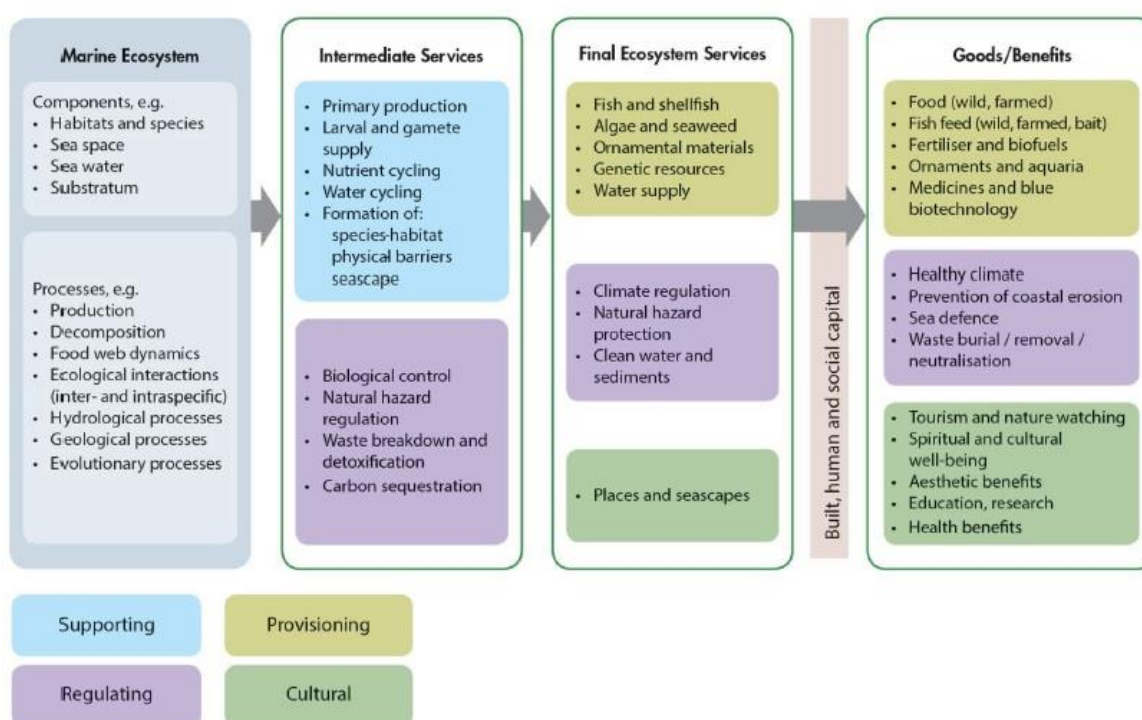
Marine Ecosystem

Components, e.g.
• Habitats and species
• Sea space
• Sea water
• Substratum

Processes, e.g.
• Production
• Decomposition
• Food web dynamics
• Ecological interactions (inter- and intraspecific)
• Hydrological processes
• Geological processes
• Evolutionary processes

Intermediate Services

• Primary production
• Larval and gamete supply
• Nutrient cycling
• Water cycling
• Formation of: species-habitat physical barriers seascape

• Biological control
• Natural hazard regulation
• Waste breakdown and detoxification
• Carbon sequestration

Final Ecosystem Services

• Fish and shellfish
• Algae and seaweed
• Ornamental materials
• Genetic resources
• Water supply

• Climate regulation
• Natural hazard protection
• Clean water and sediments

• Places and seascapes

Built, human and social capital

Goods/Benefits

• Food (wild, farmed)
• Fish feed (wild, farmed, bait)
• Fertiliser and biofuels
• Ornaments and aquaria
• Medicines and blue biotechnology

• Healthy climate
• Prevention of coastal erosion
• Sea defence
• Waste burial / removal / neutralisation

• Tourism and nature watching
• Spiritual and cultural well-being
• Aesthetic benefits
• Education, research
• Health benefits

Supporting
Provisioning
Regulating
Cultural